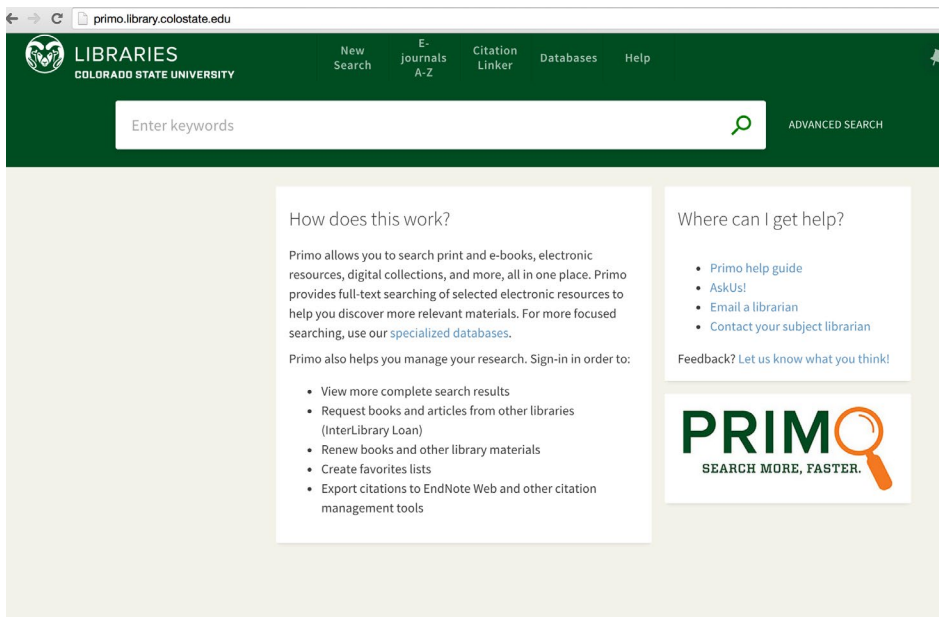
primo.library.colostate.edu

LIBRARIES
COLORADO STATE UNIVERSITY

New Search
E-journals A-Z
Citation Linker
Databases
Help

Enter keywords

ADVANCED SEARCH

How does this work?

Primo allows you to search print and e-books, electronic resources, digital collections, and more, all in one place. Primo provides full-text searching of selected electronic resources to help you discover more relevant materials. For more focused searching, use our specialized databases.

Primo also helps you manage your research. Sign-in in order to:

- View more complete search results
- Request books and articles from other libraries (InterLibrary Loan)
- Renew books and other library materials
- Create favorites lists
- Export citations to EndNote Web and other citation management tools

Where can I get help?

- Primo help guide
- AskUs!
- Email a librarian
- Contact your subject librarian

Feedback? Let us know what you think!

PRIMO
SEARCH MORE, FASTER.